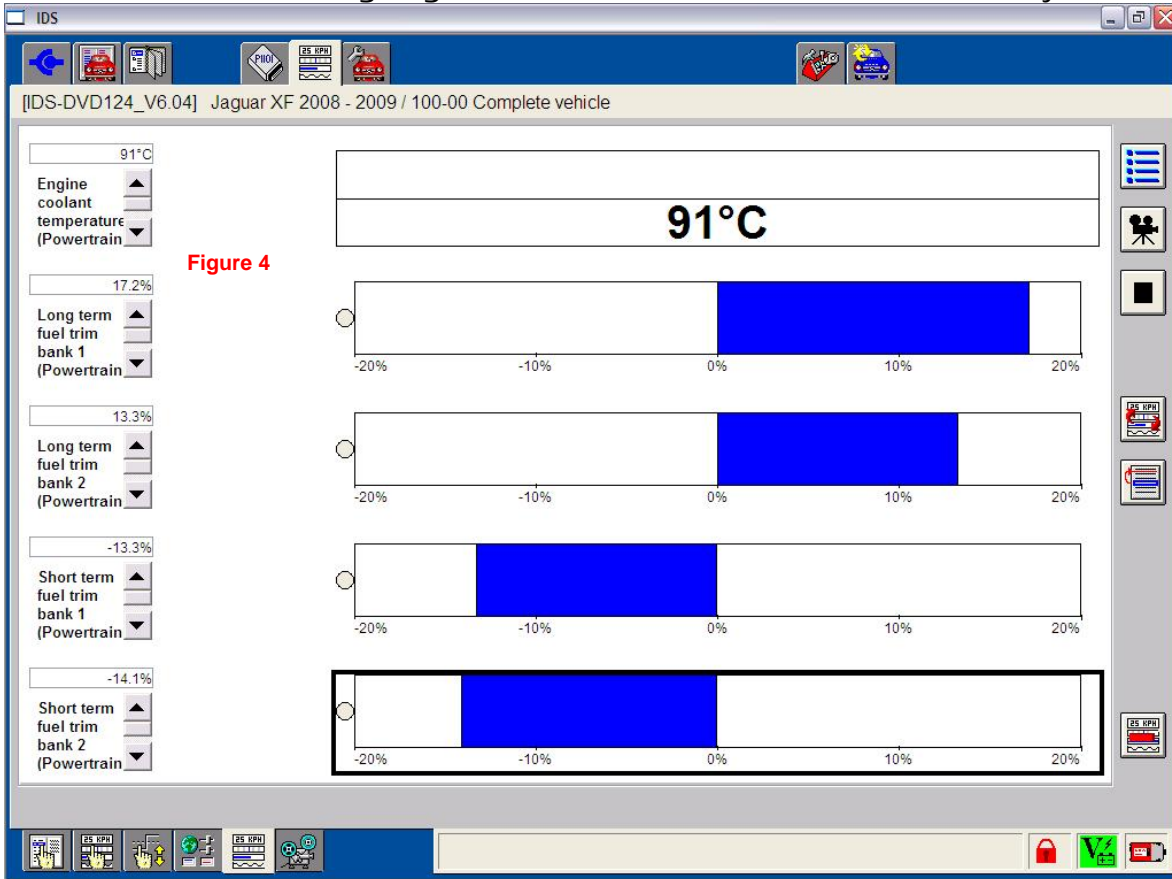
IDS

25 KPH

[IDS-DVD124_V6.04] Jaguar XF 2008 - 2009 / 100-00 Complete vehicle

91°C
Engine coolant temperature (Powertrain

91°C

Figure 4

17.2%
Long term fuel trim bank 1 (Powertrain

-20% -10% 0% 10% 20%

13.3%
Long term fuel trim bank 2 (Powertrain

-20% -10% 0% 10% 20%

-13.3%
Short term fuel trim bank 1 (Powertrain

-20% -10% 0% 10% 20%

-14.1%
Short term fuel trim bank 2 (Powertrain

-20% -10% 0% 10% 20%

25 KPH

25 KPH

25 KPH

25 KPH